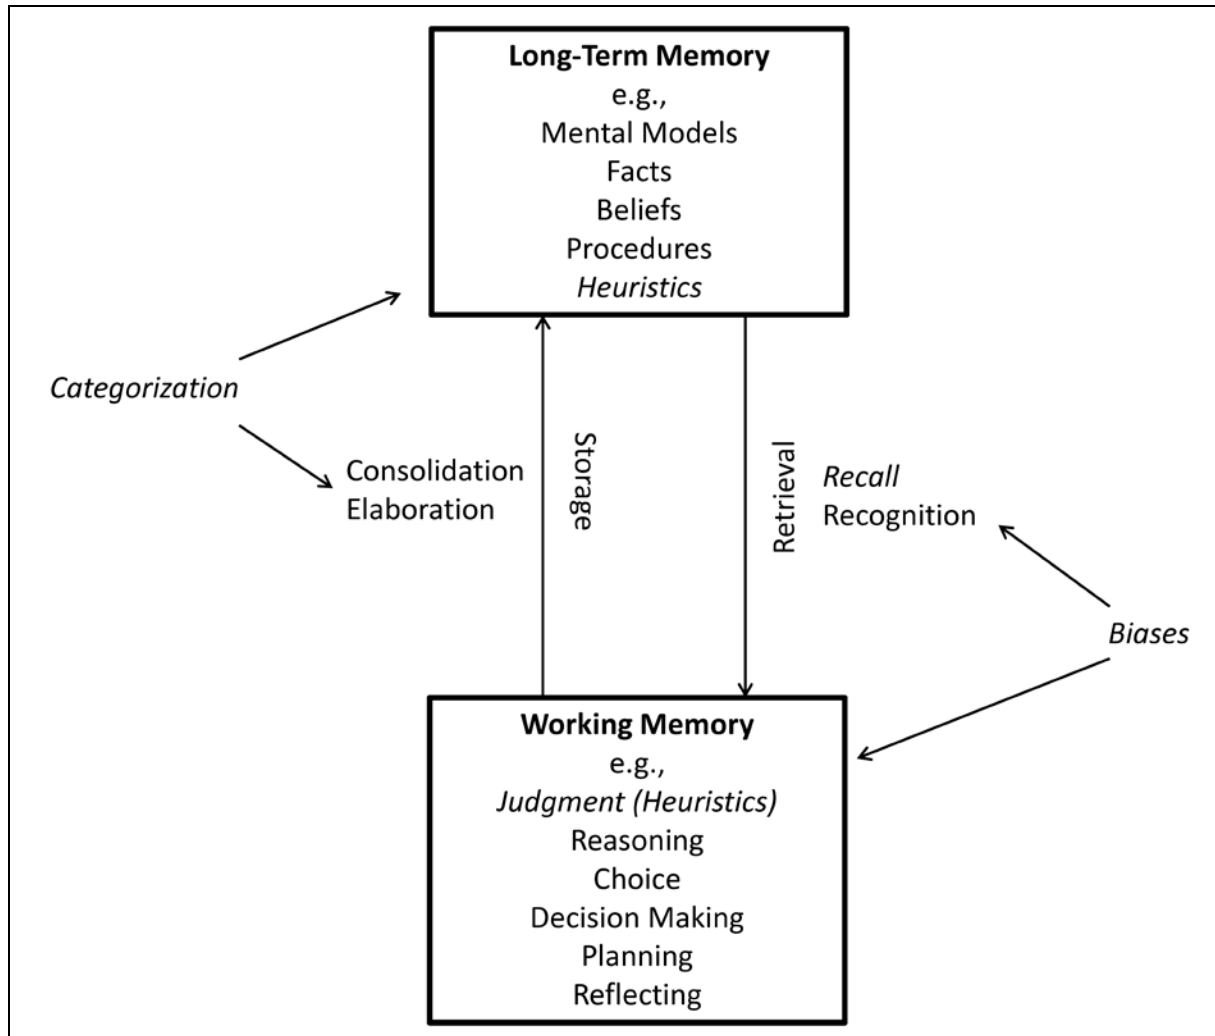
Long-Term Memory
e.g.,
Mental Models
Facts
Beliefs
Procedures
Heuristics

Categorization

Consolidation
Elaboration

Storage

Retrieval

Recall
Recognition

Biases

Working Memory
e.g.,
Judgment (Heuristics)
Reasoning
Choice
Decision Making
Planning
Reflecting